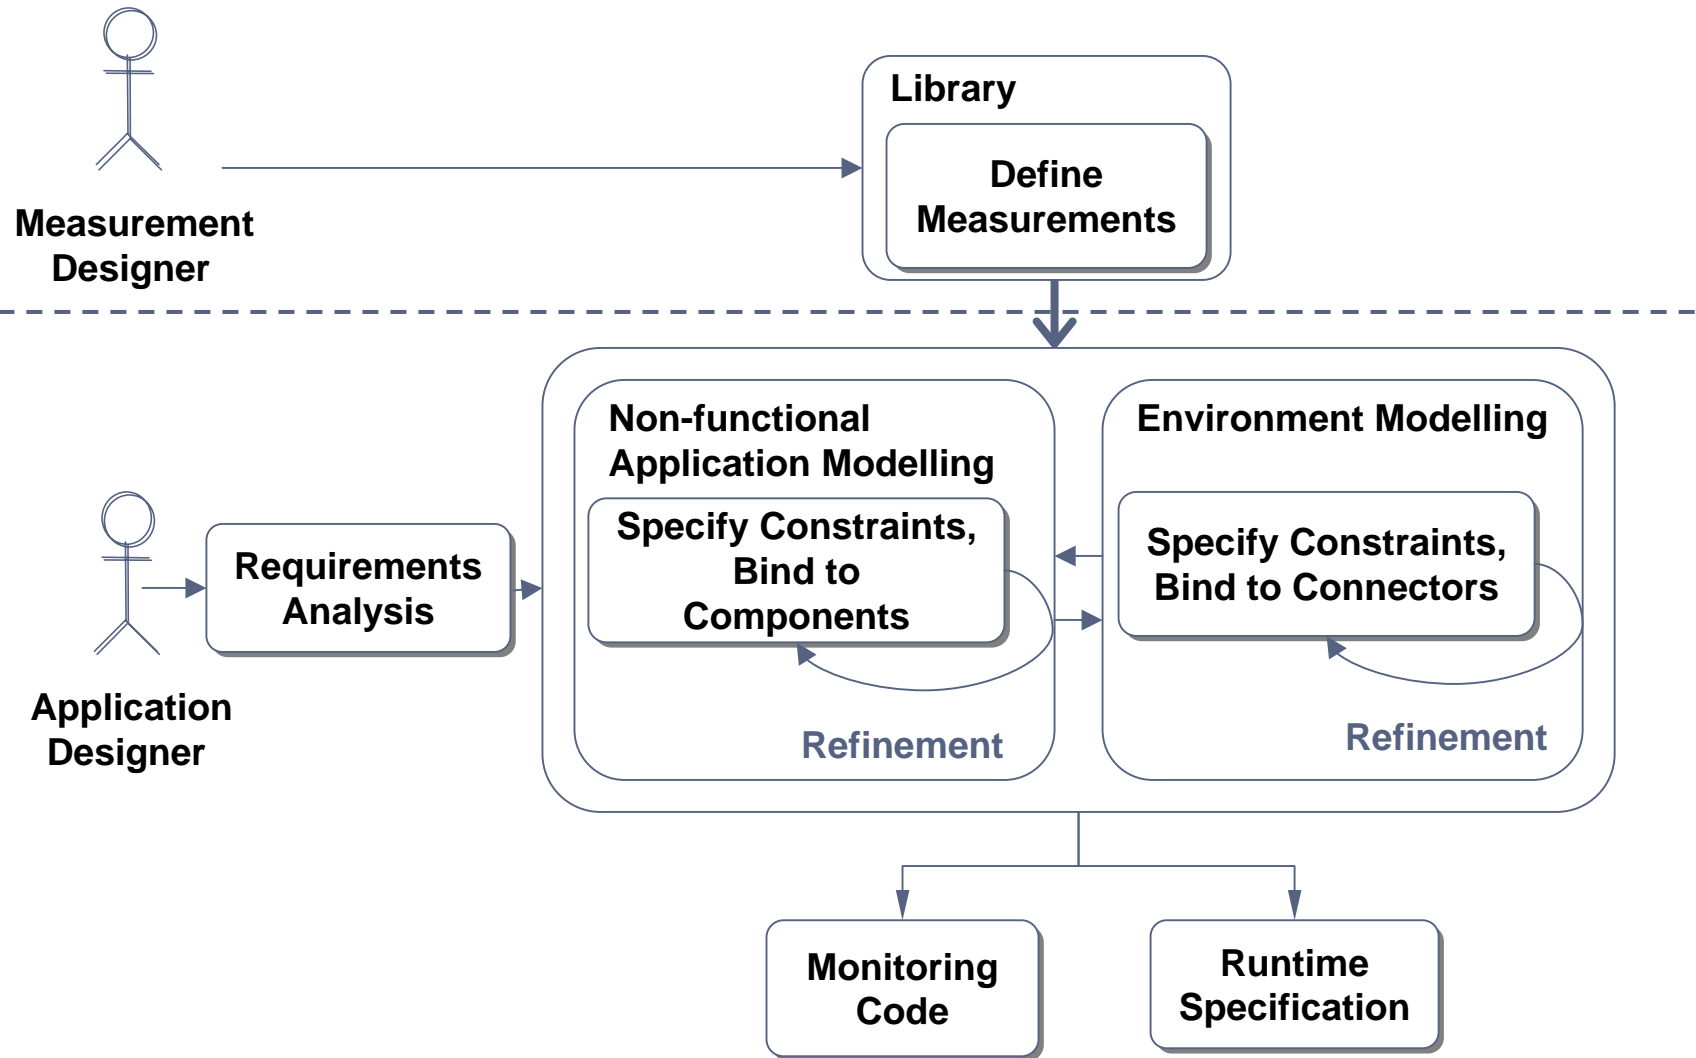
Measurement Designer

Library

Define Measurements

Application Designer

Requirements Analysis

Non-functional Application Modelling

Specify Constraints, Bind to Components

Refinement

Environment Modelling

Specify Constraints, Bind to Connectors

Refinement

Monitoring Code

Runtime Specification